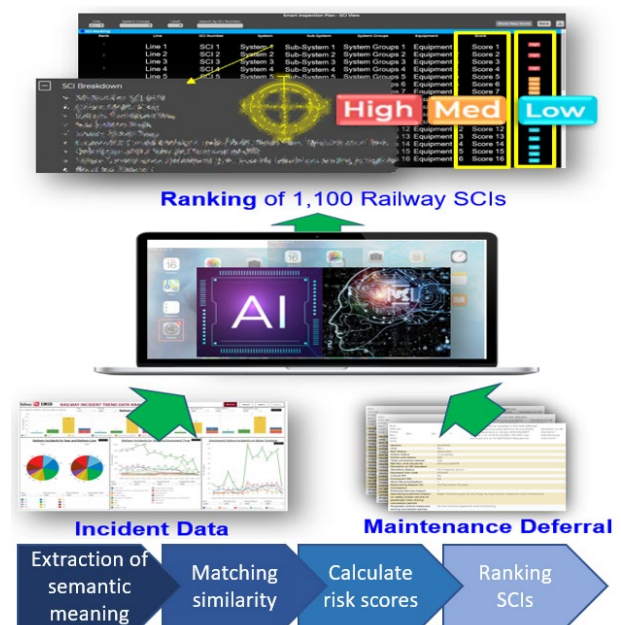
Smart Inspection Plan - SCI View

| Rank | Line | SCI Number | System | Sub-System | System Groups | Equipment | Score |
|---|---|---|---|---|---|---|---|
| | Line 1 | SCI 1 | System 1 | Sub-System 1 | System Groups 1 | Equipment | Score 1 |
| | Line 2 | SCI 2 | System 2 | Sub-System 2 | System Groups 2 | Equipment | Score 2 |
| | Line 3 | SCI 3 | System 3 | Sub-System 3 | System Groups 3 | Equipment | Score 3 |
| | Line 4 | SCI 4 | System 4 | Sub-System 4 | System Groups 4 | Equipment | Score 4 |
| | Line 5 | SCI 5 | System 5 | Sub-System 5 | System Groups 5 | Equipment | Score 5 |
| | | | | | | Equipment | Score 7 |
| | | | | | 12 | Equipment | Score 12 |
| | | | | | 3 | Equipment | Score 13 |
| | | | | | 14 | Equipment | Score 14 |
| | | | | | 5 | Equipment | Score 15 |
| | | | | | 6 | Equipment | Score 16 |

SCI Breakdown

High Med Low

Ranking of 1,100 Railway SCIs

AI

RAILWAY INCIDENT TREND DATA

Incident Data

Maintenance Deferral

Extraction of semantic meaning

Matching similarity

Calculate risk scores

Ranking SCIs